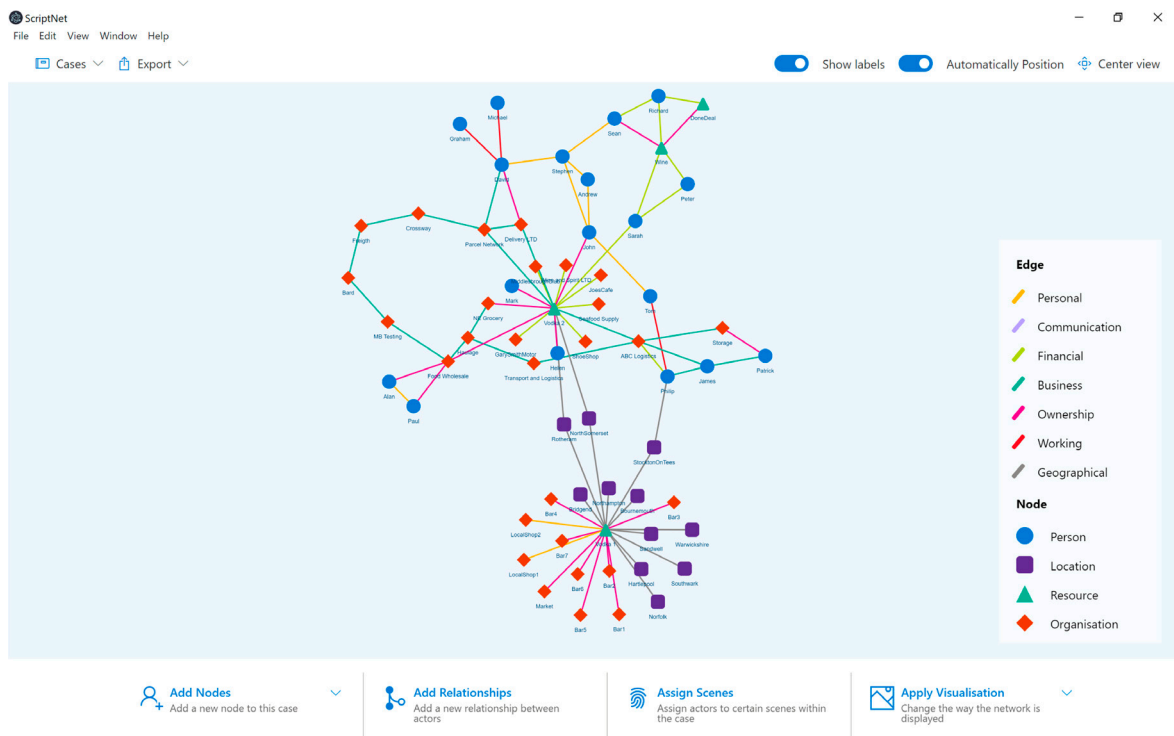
ScriptNet
File Edit View Window Help

Cases Export

Show labels Automatically Position Center view

Michael
Graham
Richard
DoneDeal
Sean
Wine
David
Stephen
Andrew
Peter
Crossway
Freigth
Parcel Network
Delivery LTD
Sarah
John
Bard
JoesCafe
Mark
Tom
Seafood Supply
NB Grocery
Vodka 2
MB Testing
Storage
GarySmithMotor
ABC Logistics
Helen
ShoeShop
Patrick
James
Food Wholesale
Transport and Logistics
Alan
Philip
Paul
NorthSomerset
Rotherham
StocktonOnTees
Bar4
Bridgend
Bournemouth
Bar3
LocalShop2
Warwickshire
Bar7
LocalShop1
Hartlepool
Southwark
Bar6
Bar2
Market
Norfolk
Bar5
Bar1

Edge
Personal
Communication
Financial
Business
Ownership
Working
Geographical
Node
Person
Location
Resource
Organisation

Add Nodes
Add a new node to this case
Add Relationships
Add a new relationship between actors
Assign Scenes
Assign actors to certain scenes within the case
Apply Visualisation
Change the way the network is displayed